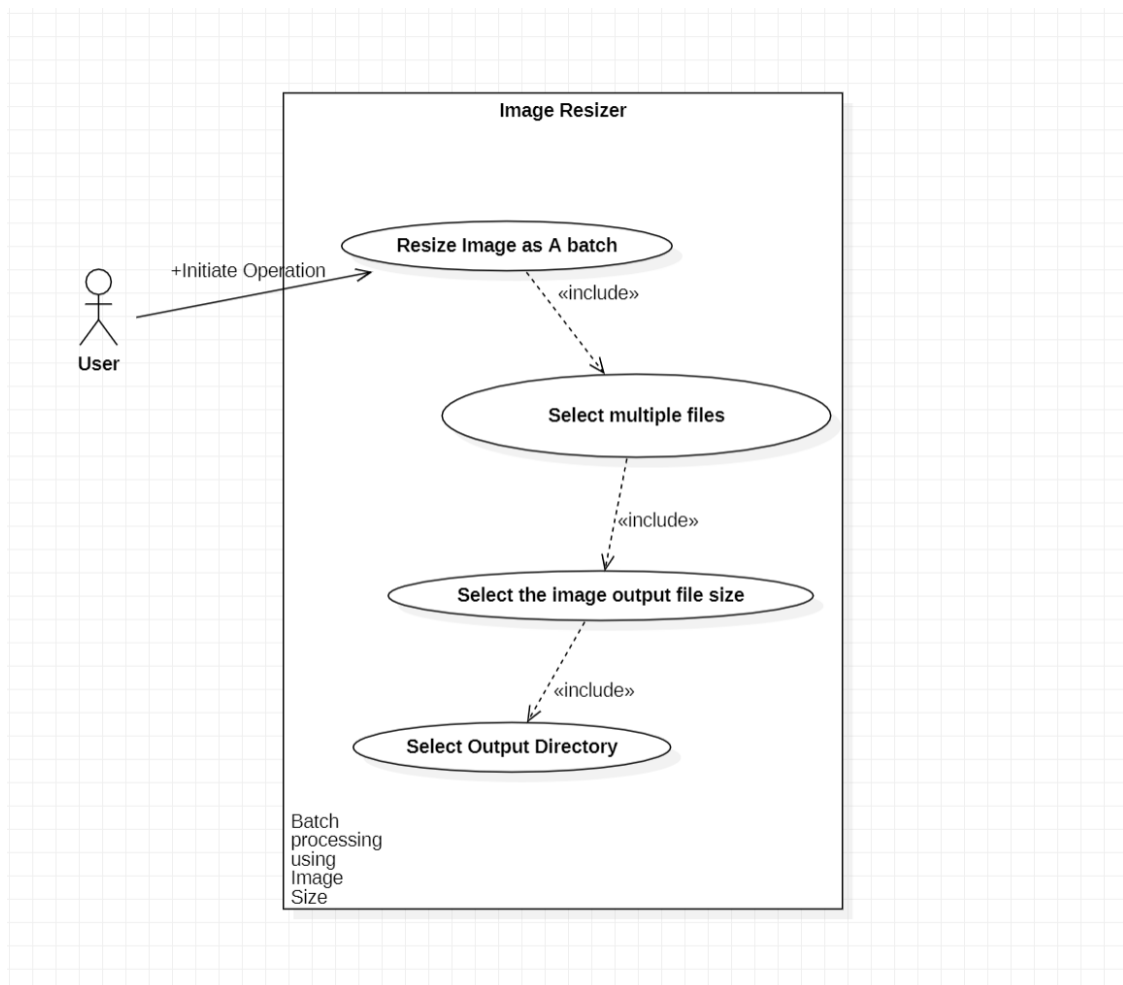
Image Resizer

+Initiate Operation

User

Resize Image as A batch

«include»

Select multiple files

«include»

Select the image output file size

«include»

Select Output Directory

Batch processing using Image Size